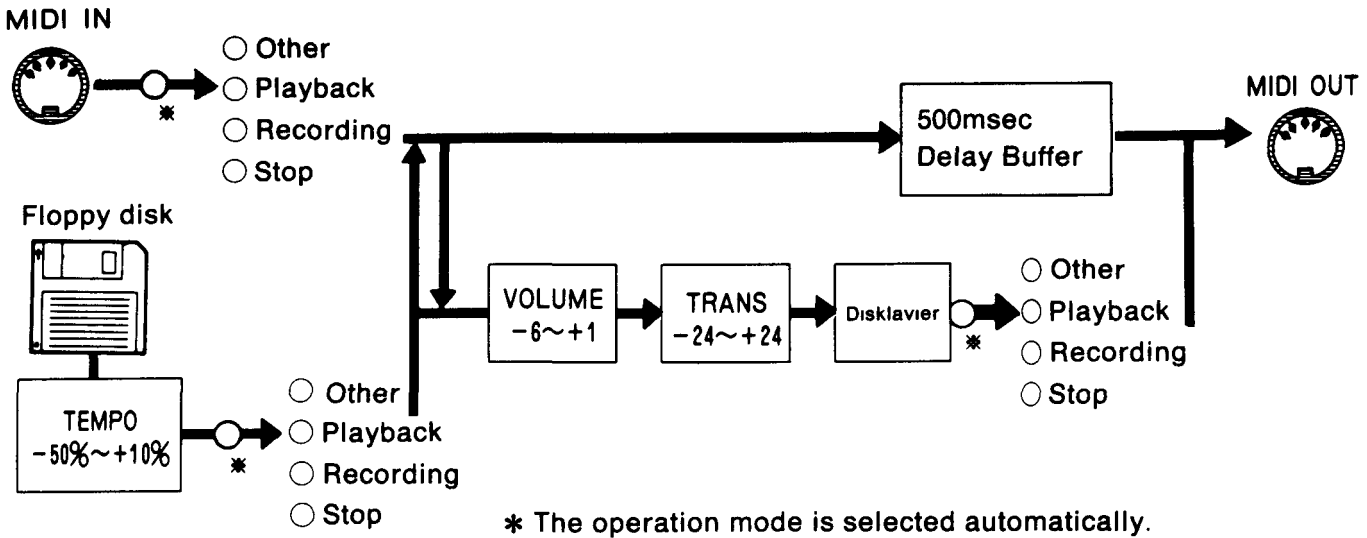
MIDI IN

○ Other
○ Playback
○ Recording
○ Stop

*

500msec
Delay Buffer

MIDI OUT

Floppy disk

VOLUME
$-6\sim+1$

TRANS
$-24\sim+24$

Disklavier

*

○ Other
○ Playback
○ Recording
○ Stop

TEMPO
$-50\%\sim+10\%$

*

○ Other
○ Playback
○ Recording
○ Stop

* The operation mode is selected automatically.